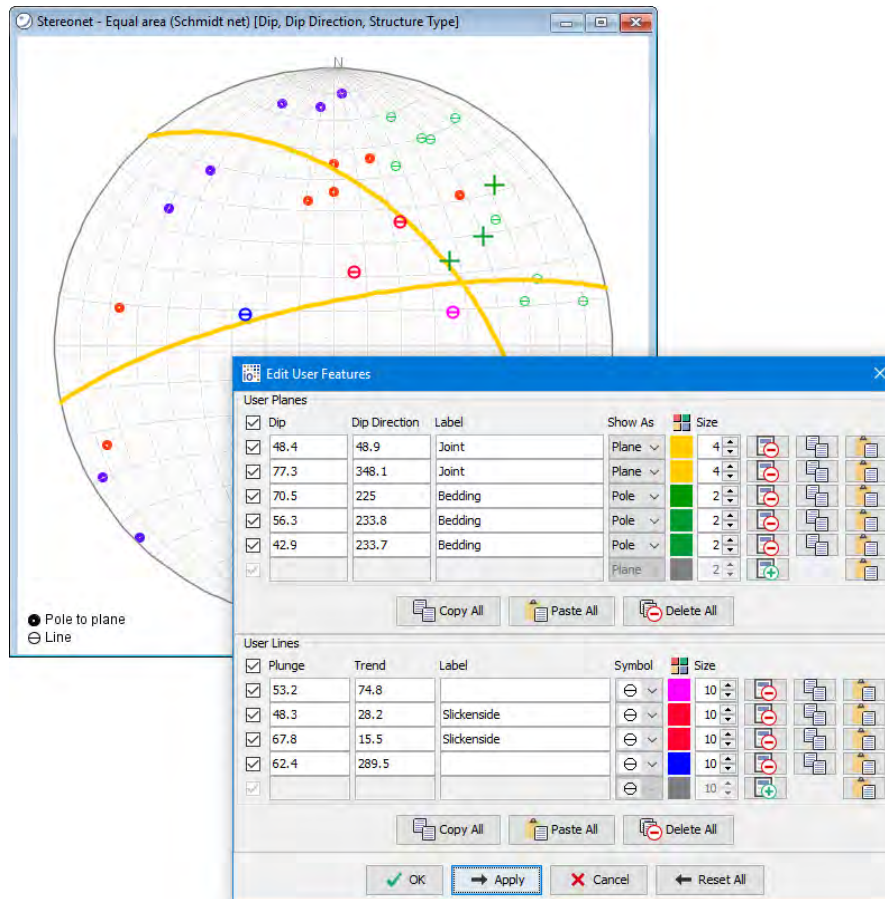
Stereonet - Equal area (Schmidt net) [Dip, Dip Direction, Structure Type]

N

Pole to plane
Line

Edit User Features

User Planes

| | Dip | Dip Direction | Label | Show As | Size |
|---|---|---|---|---|---|
| ☑ | 48.4 | 48.9 | Joint | Plane | 4 |
| ☑ | 77.3 | 348.1 | Joint | Plane | 4 |
| ☑ | 70.5 | 225 | Bedding | Pole | 2 |
| ☑ | 56.3 | 233.8 | Bedding | Pole | 2 |
| ☑ | 42.9 | 233.7 | Bedding | Pole | 2 |
| ☑ | | | | Plane | 2 |

Copy All   Paste All   Delete All

User Lines

| | Plunge | Trend | Label | Symbol | Size |
|---|---|---|---|---|---|
| ☑ | 53.2 | 74.8 | | | 10 |
| ☑ | 48.3 | 28.2 | Slickenside | | 10 |
| ☑ | 67.8 | 15.5 | Slickenside | | 10 |
| ☑ | 62.4 | 289.5 | | | 10 |
| ☑ | | | | | 10 |

Copy All   Paste All   Delete All

OK   Apply   Cancel   Reset All